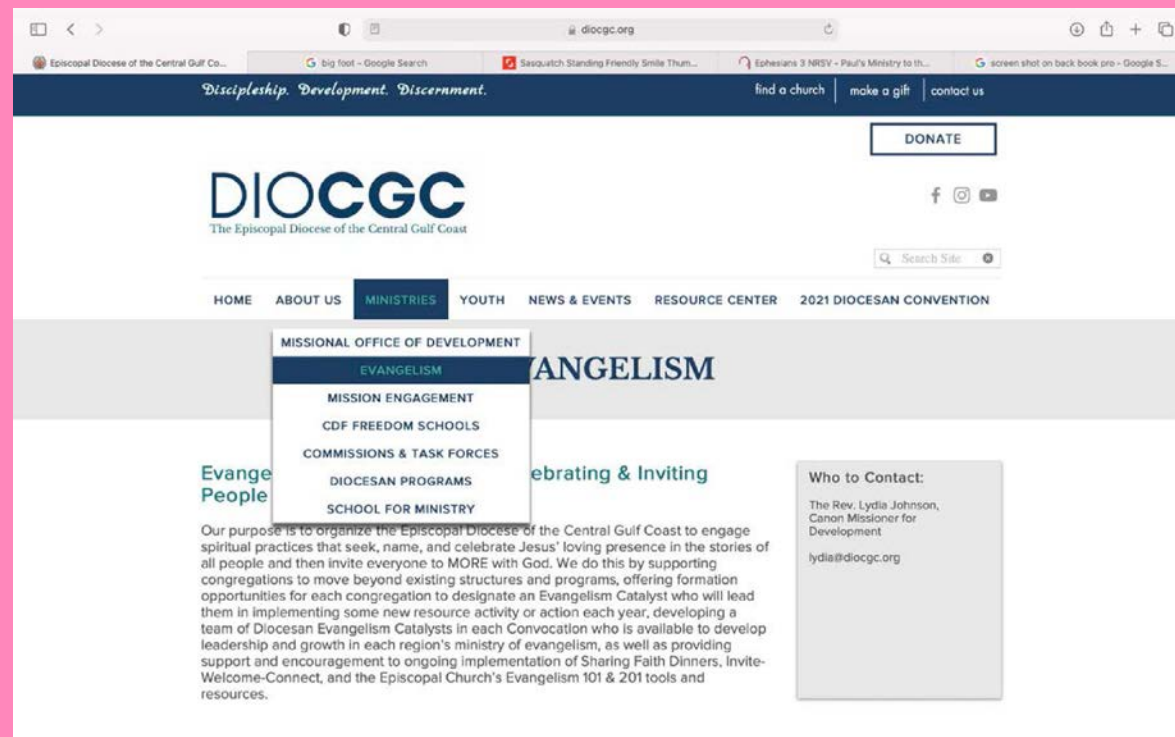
diocgc.org

Episcopal Diocese of the Central Gulf Co... | big foot - Google Search | Sasquatch Standing Friendly Smile Thum... | Ephesians 3 NRSV - Paul's Ministry to th... | screen shot on back book pro - Google S...

Discipleship. Development. Discernment.

find a church | make a gift | contact us

DONATE

DIOCGC
The Episcopal Diocese of the Central Gulf Coast

Search Site

HOME | ABOUT US | MINISTRIES | YOUTH | NEWS & EVENTS | RESOURCE CENTER | 2021 DIOCESAN CONVENTION

MISSIONAL OFFICE OF DEVELOPMENT
EVANGELISM
MISSION ENGAGEMENT
CDF FREEDOM SCHOOLS
COMMISSIONS & TASK FORCES
DIOCESAN PROGRAMS
SCHOOL FOR MINISTRY

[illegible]ANGELISM

Evange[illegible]ebrating & Inviting People

Our purpose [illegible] of the Central Gulf Coast to engage spiritual practices that seek, name, and celebrate Jesus' loving presence in the stories of all people and then invite everyone to MORE with God. We do this by supporting congregations to move beyond existing structures and programs, offering formation opportunities for each congregation to designate an Evangelism Catalyst who will lead them in implementing some new resource activity or action each year, developing a team of Diocesan Evangelism Catalysts in each Convocation who is available to develop leadership and growth in each region's ministry of evangelism, as well as providing support and encouragement to ongoing implementation of Sharing Faith Dinners, Invite-Welcome-Connect, and the Episcopal Church's Evangelism 101 & 201 tools and resources.

Who to Contact:

The Rev. Lydia Johnson, Canon Missioner for Development

lydia@diocgc.org